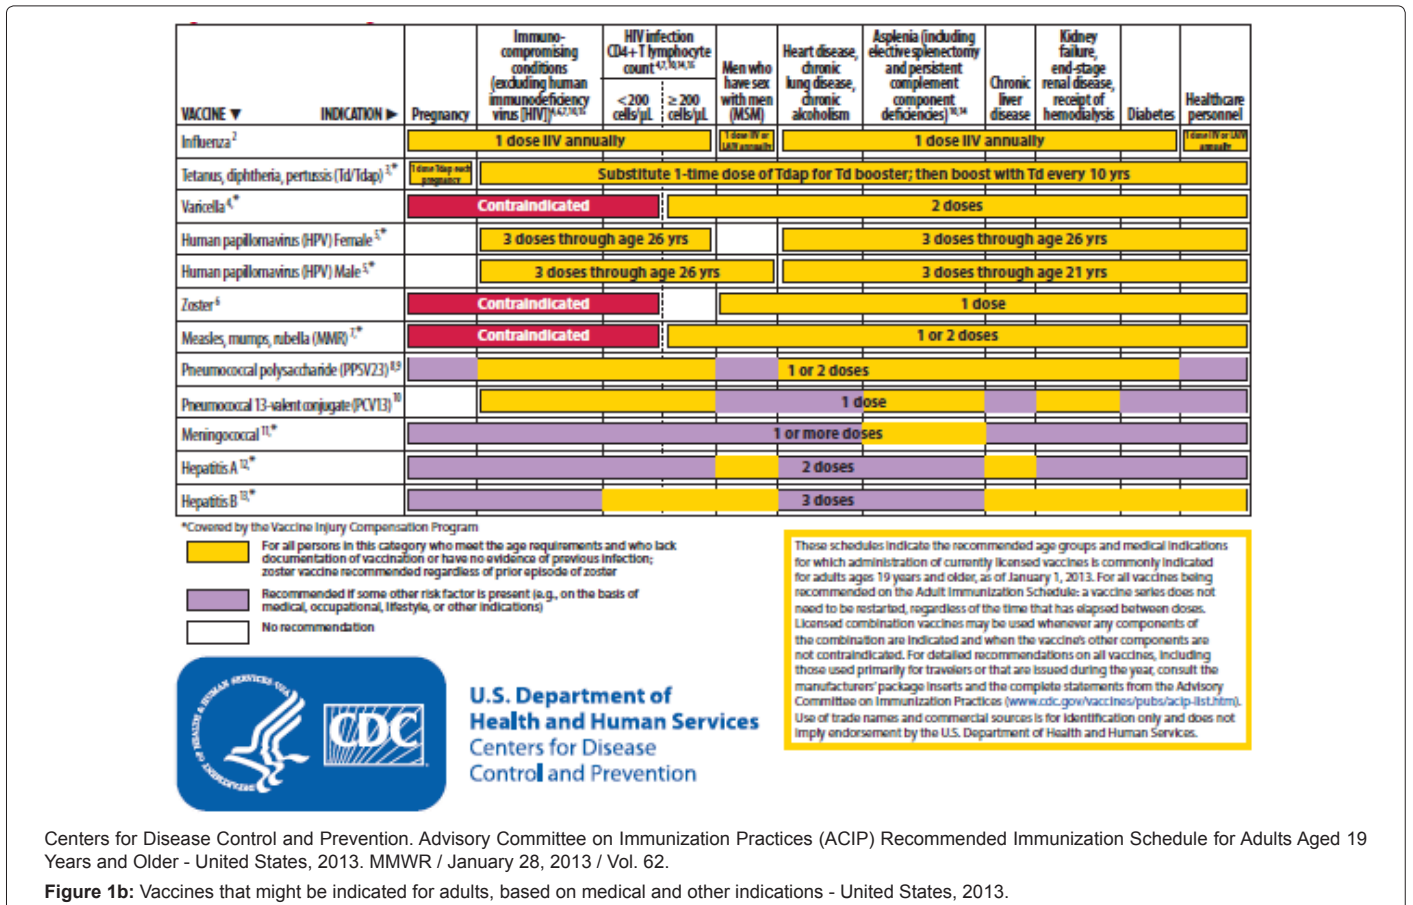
| VACCINE ▼ INDICATION ▶ | Pregnancy | Immuno-compromising conditions (excluding human immunodeficiency virus [HIV])^{4,6,7,10,15} | HIV infection CD4+ T lymphocyte count^{4,7,10,14,15} <200 cells/μL | ≥200 cells/μL | Men who have sex with men (MSM) | Heart disease, chronic lung disease, chronic alcoholism | Asplenia (including elective splenectomy and persistent complement component deficiencies)^{10,14} | Chronic liver disease | Kidney failure, end-stage renal disease, receipt of hemodialysis | Diabetes | Healthcare personnel |
|---|---|---|---|---|---|---|---|---|---|---|---|
| Influenza² | 1 dose IIV annually | | | | 1 dose IIV or LAIV annually | 1 dose IIV annually | | | | | 1 dose IIV or LAIV annually |
| Tetanus, diphtheria, pertussis (Td/Tdap)³,* | 1 dose Tdap each pregnancy | Substitute 1-time dose of Tdap for Td booster; then boost with Td every 10 yrs | | | | | | | | | |
| Varicella⁴,* | Contraindicated | | | 2 doses | | | | | | | |
| Human papillomavirus (HPV) Female⁵,* | | 3 doses through age 26 yrs | | | | 3 doses through age 26 yrs | | | | | |
| Human papillomavirus (HPV) Male⁵,* | | 3 doses through age 26 yrs | | | | 3 doses through age 21 yrs | | | | | |
| Zoster⁶ | Contraindicated | | | | 1 dose | | | | | | |
| Measles, mumps, rubella (MMR)⁷,* | Contraindicated | | | 1 or 2 doses | | | | | | | |
| Pneumococcal polysaccharide (PPSV23)⁸,⁹ | | | | | | 1 or 2 doses | | | | | |
| Pneumococcal 13-valent conjugate (PCV13)¹⁰ | | | | | | 1 dose | | | | | |
| Meningococcal¹¹,* | | | | | | 1 or more doses | | | | | |
| Hepatitis A¹²,* | | | | | | 2 doses | | | | | |
| Hepatitis B¹³,* | | | | | | 3 doses | | | | | |

*Covered by the Vaccine Injury Compensation Program

For all persons in this category who meet the age requirements and who lack documentation of vaccination or have no evidence of previous infection; zoster vaccine recommended regardless of prior episode of zoster

Recommended if some other risk factor is present (e.g., on the basis of medical, occupational, lifestyle, or other indications)

No recommendation

These schedules indicate the recommended age groups and medical indications for which administration of currently licensed vaccines is commonly indicated for adults ages 19 years and older, as of January 1, 2013. For all vaccines being recommended on the Adult Immunization Schedule: a vaccine series does not need to be restarted, regardless of the time that has elapsed between doses. Licensed combination vaccines may be used whenever any components of the combination are indicated and when the vaccine's other components are not contraindicated. For detailed recommendations on all vaccines, including those used primarily for travelers or that are issued during the year, consult the manufacturers' package inserts and the complete statements from the Advisory Committee on Immunization Practices (www.cdc.gov/vaccines/pubs/acip-list.htm). Use of trade names and commercial sources is for identification only and does not imply endorsement by the U.S. Department of Health and Human Services.

DEPARTMENT OF HEALTH & HUMAN SERVICES USA

CDC

U.S. Department of Health and Human Services
Centers for Disease Control and Prevention

Centers for Disease Control and Prevention. Advisory Committee on Immunization Practices (ACIP) Recommended Immunization Schedule for Adults Aged 19 Years and Older - United States, 2013. MMWR / January 28, 2013 / Vol. 62.

**Figure 1b:** Vaccines that might be indicated for adults, based on medical and other indications - United States, 2013.